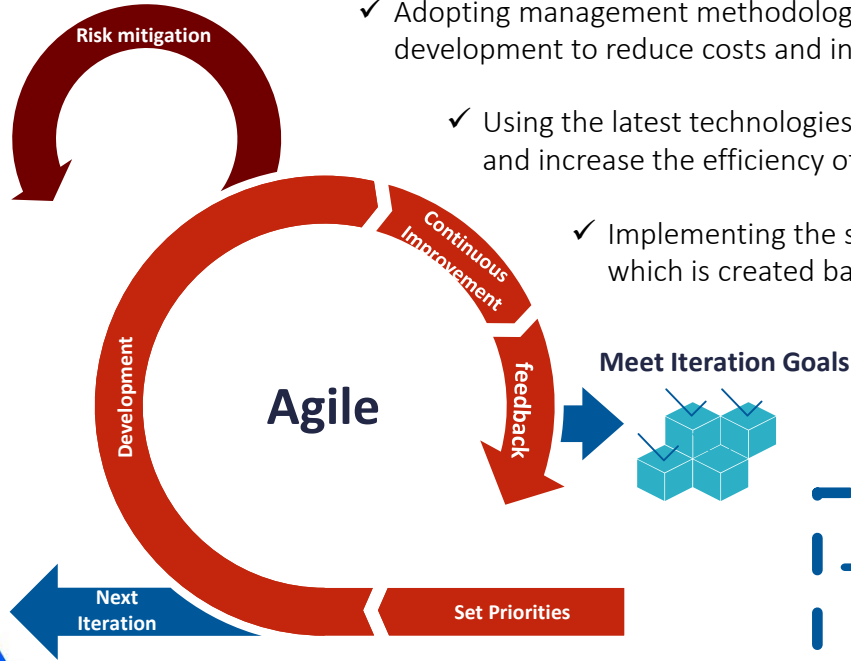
Risk mitigation

✓ Adopting management methodolog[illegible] development to reduce costs and in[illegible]

✓ Using the latest technologies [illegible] and increase the efficiency o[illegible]

✓ Implementing the s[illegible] which is created ba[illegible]

Continuous Improvement

feedback

Development

Agile

Meet Iteration Goals

Next Iteration

Set Priorities